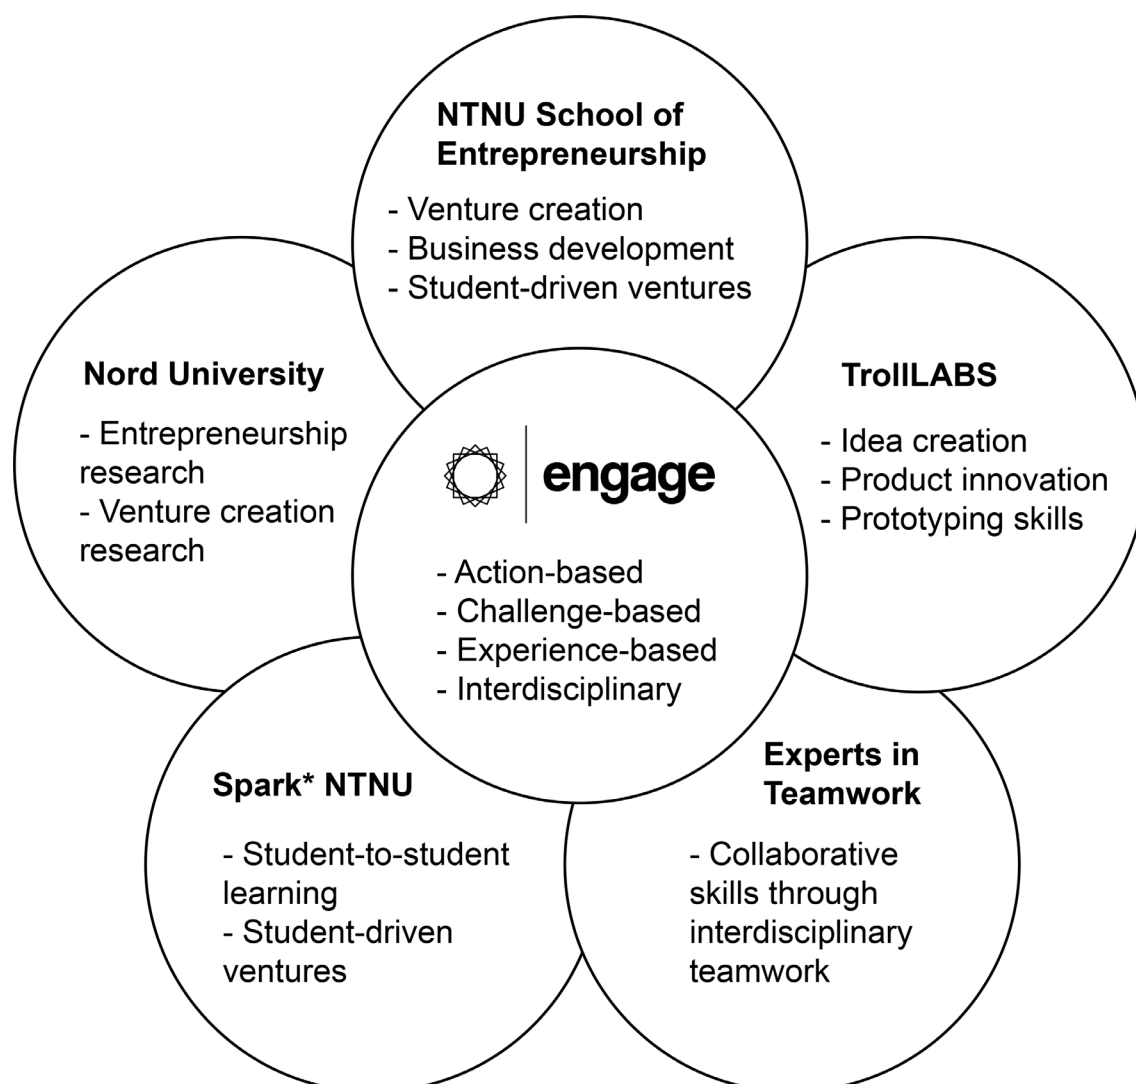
**NTNU School of Entrepreneurship**

- Venture creation
- Business development
- Student-driven ventures

**Nord University**

- Entrepreneurship research
- Venture creation research

**TrollLABS**

- Idea creation
- Product innovation
- Prototyping skills

engage

- Action-based
- Challenge-based
- Experience-based
- Interdisciplinary

**Spark* NTNU**

- Student-to-student learning
- Student-driven ventures

**Experts in Teamwork**

- Collaborative skills through interdisciplinary teamwork